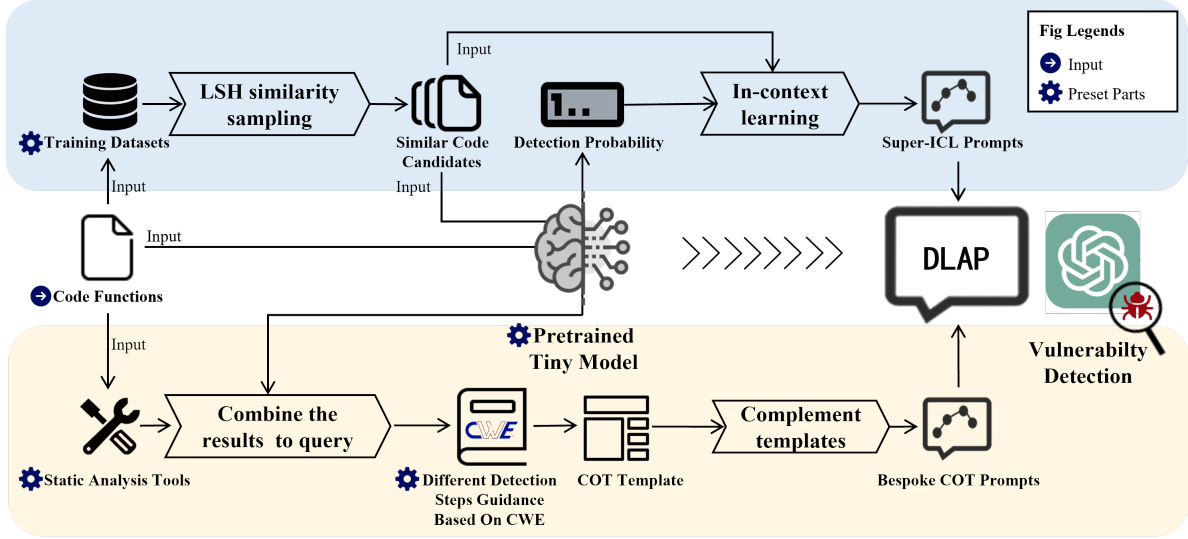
Fig Legends
Input
Preset Parts

Input

LSH similarity sampling

In-context learning

Training Datasets

Similar Code Candidates

Detection Probability

Super-ICL Prompts

Input

Input

Input

DLAP

Code Functions

Input

Pretrained Tiny Model

Vulnerabilty Detection

Combine the results to query

CWE

Complement templates

Static Analysis Tools

Different Detection Steps Guidance Based On CWE

COT Template

Bespoke COT Prompts